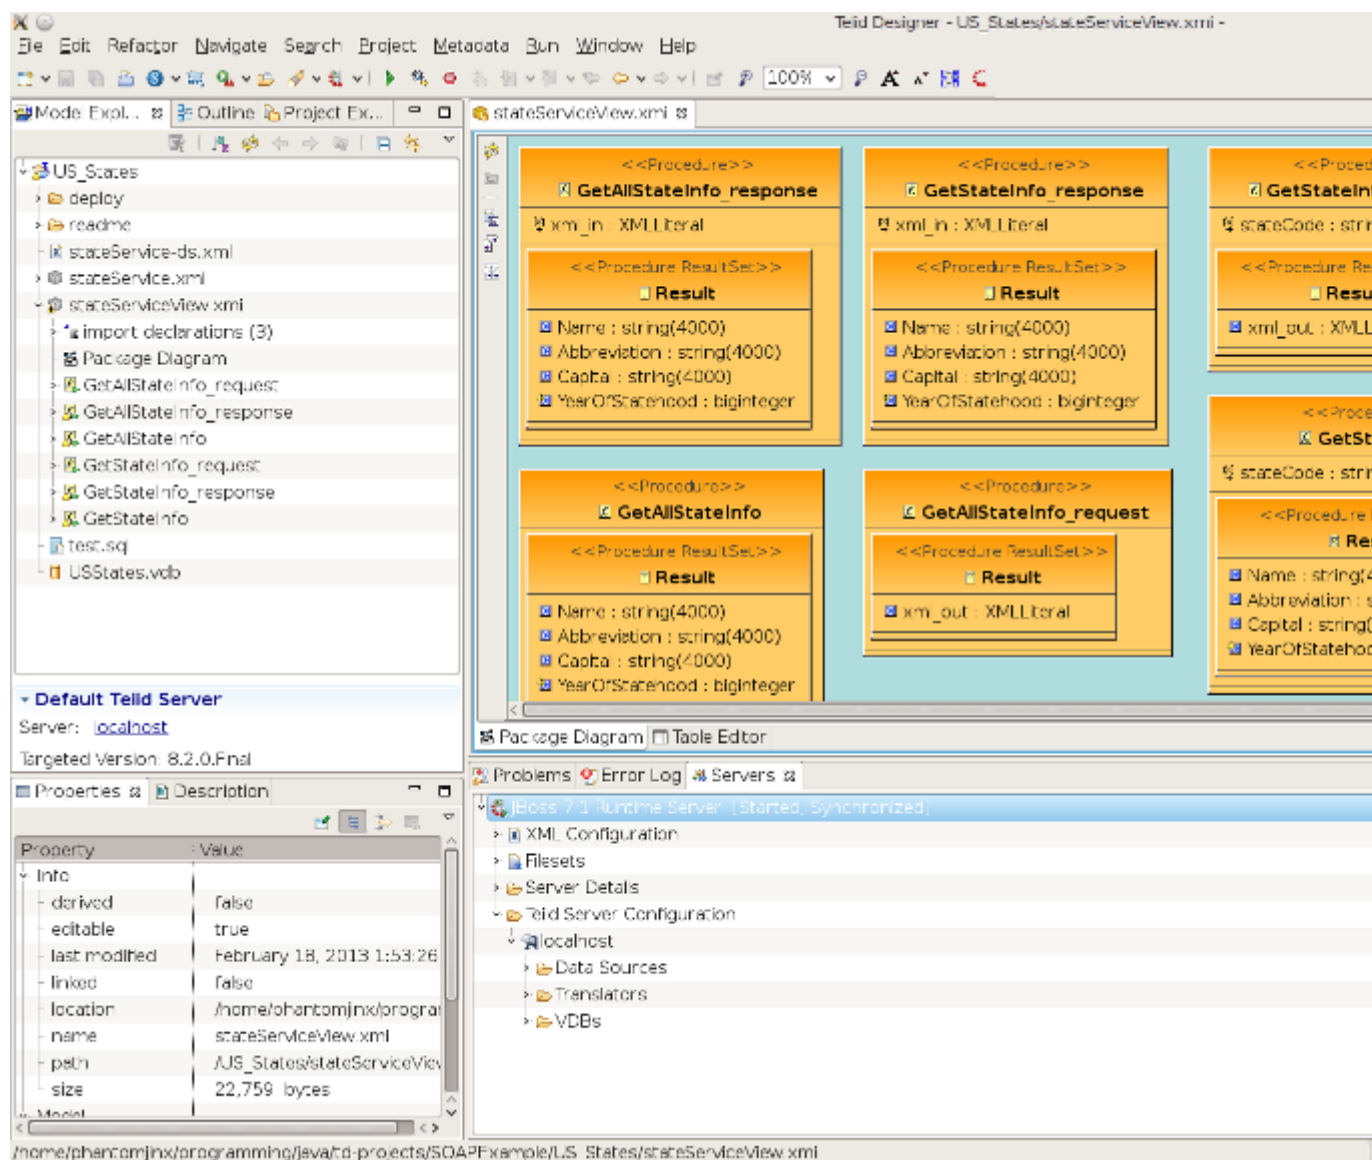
Teiid Designer - US_States/stateServiceView.xmi -

File Edit Refactor Navigate Search Project Metadata Run Window Help

100%

Model Expl... Outline Project Ex...

US_States
deploy
readme
stateService-ds.xml
stateService.xml
stateServiceView.xmi
import declarations (3)
Package Diagram
GetAllStateInfo_request
GetAllStateInfo_response
GetAllStateInfo
GetStateInfo_request
GetStateInfo_response
GetStateInfo
test.sql
USStates.vdb

Default Teiid Server
Server: localhost
Targeted Version: 8.2.0.Final

Properties Description

| Property | Value |
|---|---|
| Info | |
| derived | false |
| editable | true |
| last modified | February 18, 2013 1:53:26 |
| linked | false |
| location | /home/phantomjinx/prograi |
| name | stateServiceView.xmi |
| path | /US_States/stateServiceVie |
| size | 22,759 bytes |
| Model | |

stateServiceView.xmi

<<Procedure>>
GetAllStateInfo_response
xml_in : XMLLiteral
<<Procedure ResultSet>>
Result
Name : string(4000)
Abbreviation : string(4000)
Capital : string(4000)
YearOfStatehood : biginteger

<<Procedure>>
GetStateInfo_response
xml_in : XMLLiteral
<<Procedure ResultSet>>
Result
Name : string(4000)
Abbreviation : string(4000)
Capital : string(4000)
YearOfStatehood : biginteger

<<Proced
GetStateIn
stateCode : strin
<<Procedure Re
Resu
xml_out : XMLL

<<Proce
GetSt
stateCode : strin
<<Procedure
Re
Name : string(4
Abbreviation : s
Capital : string(
YearOfStatehoo

<<Procedure>>
GetAllStateInfo
<<Procedure ResultSet>>
Result
Name : string(4000)
Abbreviation : string(4000)
Capital : string(4000)
YearOfStatehood : biginteger

<<Procedure>>
GetAllStateInfo_request
<<Procedure ResultSet>>
Result
xml_out : XMLLiteral

Package Diagram Table Editor

Problems Error Log Servers

JBoss 7.1 Runtime Server [Started, Synchronized]
XML Configuration
Filesets
Server Details
Teiid Server Configuration
localhost
Data Sources
Translators
VDBs

/home/phantomjinx/programming/java/td-projects/SOAPExample/US_States/stateServiceView.xmi